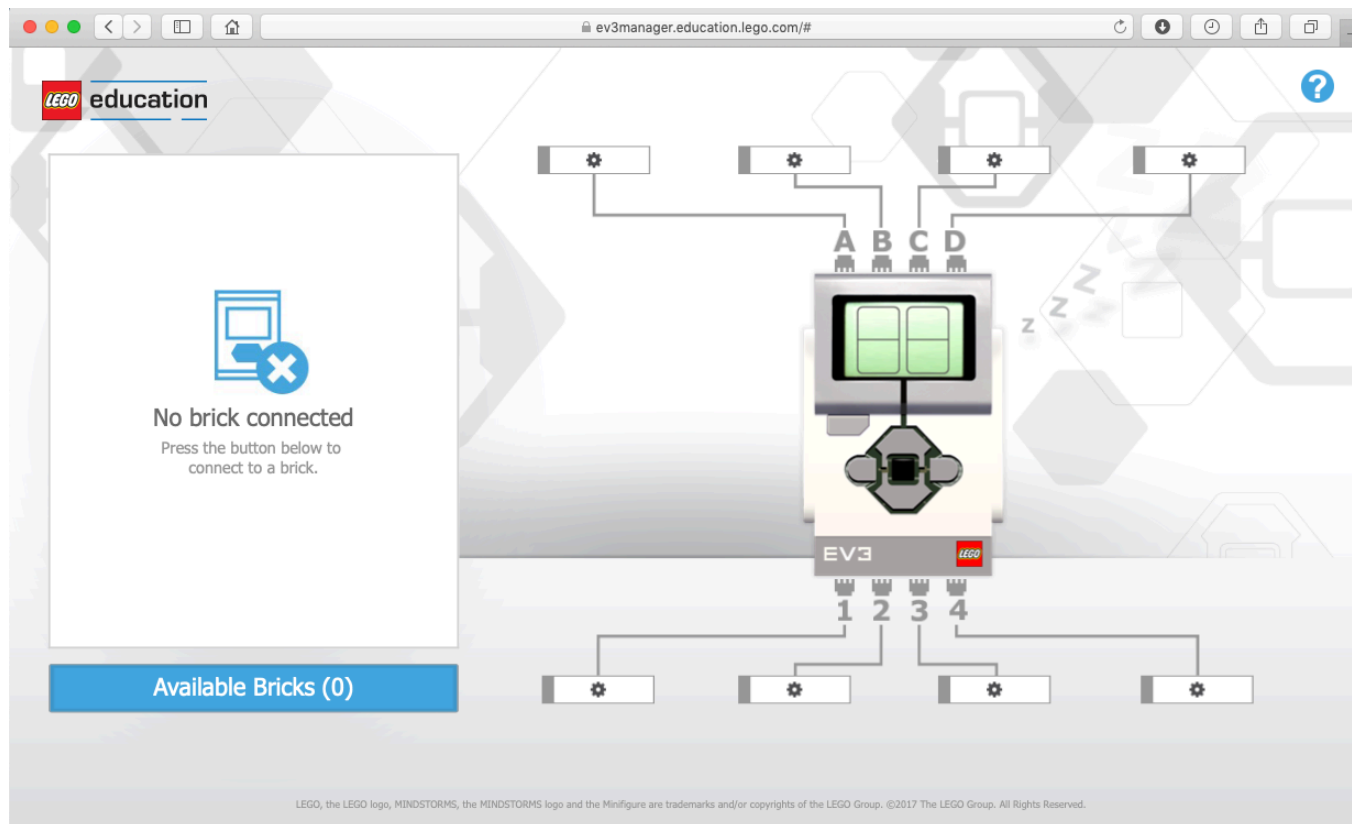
ev3manager.education.lego.com/#

LEGO education

?

No brick connected

Press the button below to connect to a brick.

Available Bricks (0)

A B C D

Z Z Z

EV3

LEGO

1 2 3 4

LEGO, the LEGO logo, MINDSTORMS, the MINDSTORMS logo and the Minifigure are trademarks and/or copyrights of the LEGO Group. ©2017 The LEGO Group. All Rights Reserved.